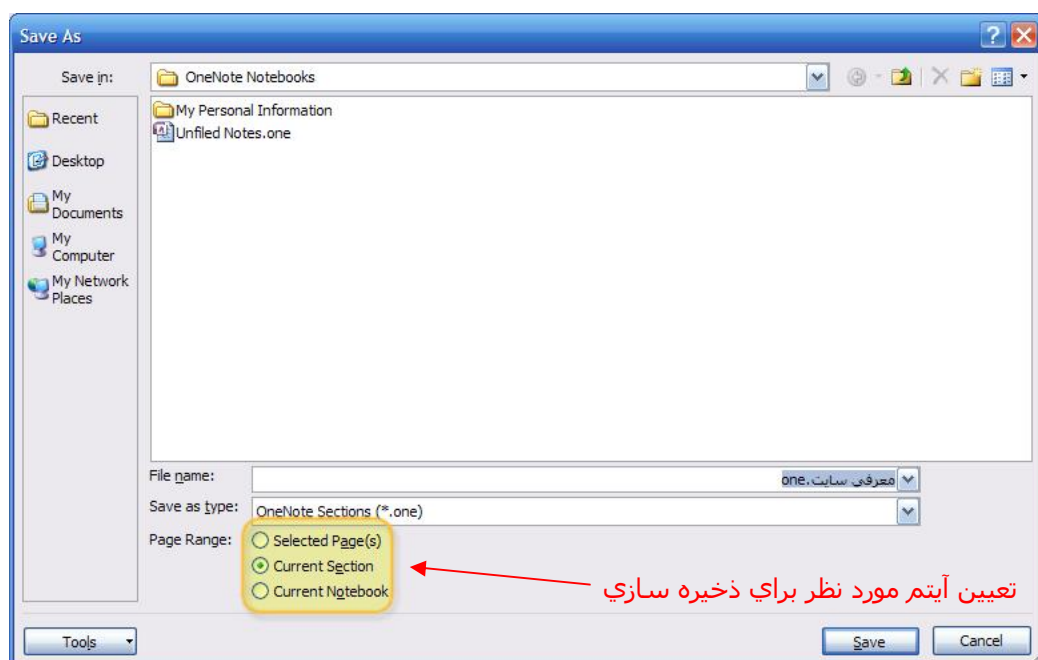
Save As

Save in: OneNote Notebooks

Recent
Desktop
My Documents
My Computer
My Network Places

My Personal Information
Unfiled Notes.one

File name: معرفي سايت.one
Save as type: OneNote Sections (*.one)
Page Range:
Selected Page(s)
Current Section
Current Notebook

تعيين آيتم مورد نظر براي ذخيره سازي

Tools
Save
Cancel